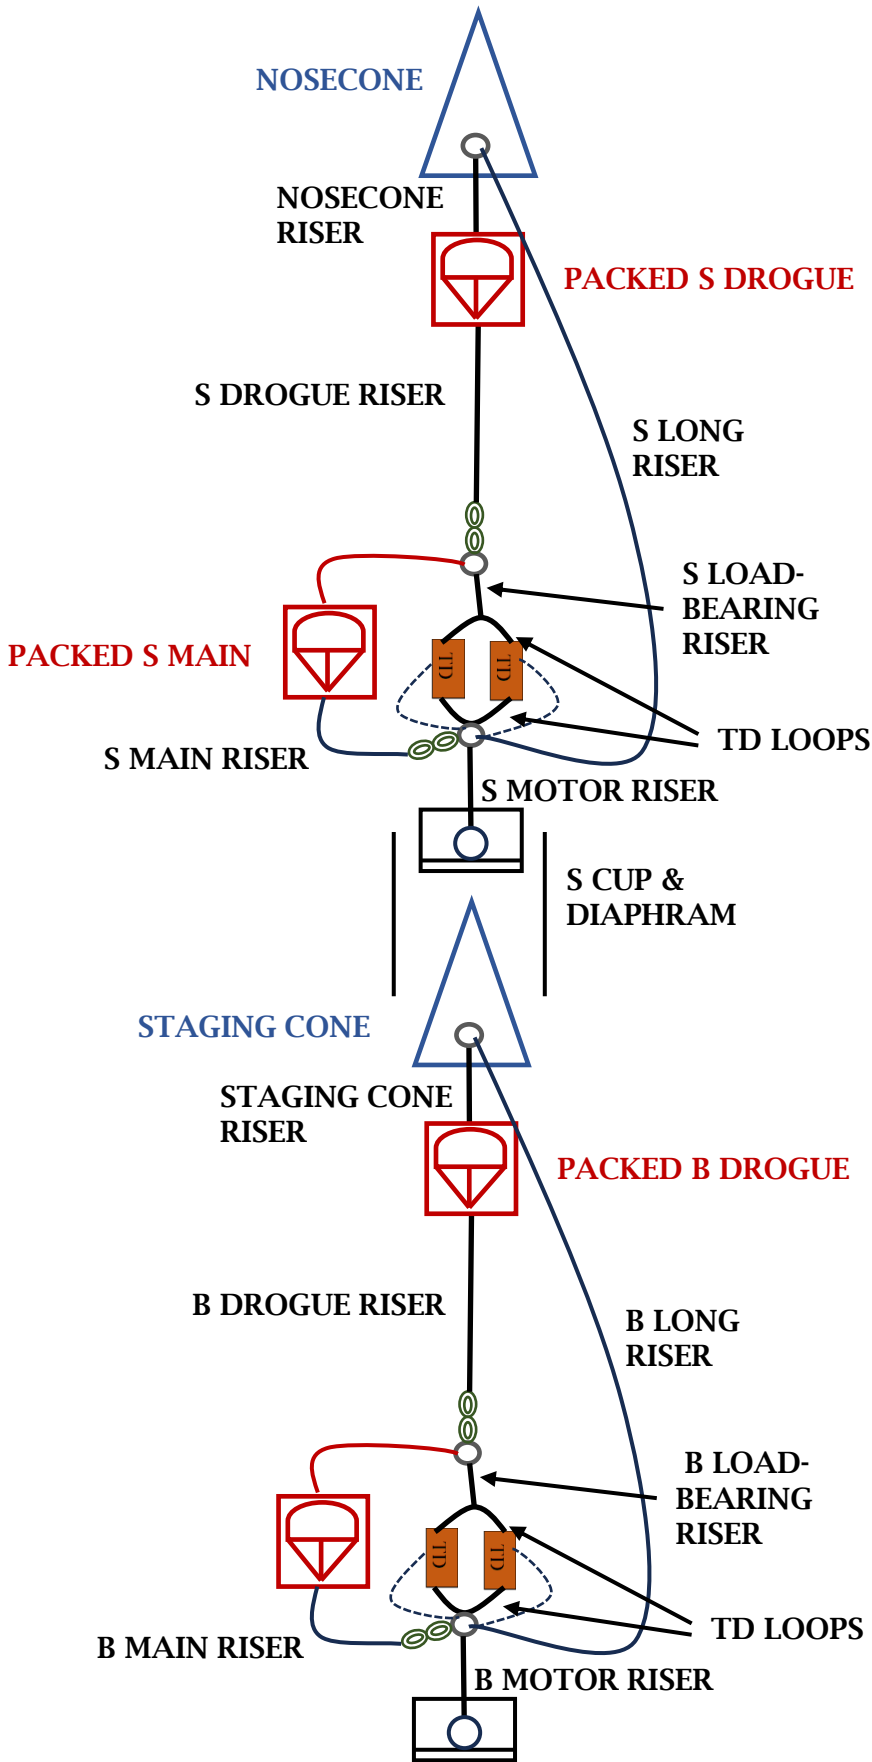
NOSECONE

NOSECONE RISER

PACKED S DROGUE

S DROGUE RISER

S LONG RISER

S LOAD-BEARING RISER

PACKED S MAIN

TD

TD

TD LOOPS

S MAIN RISER

S MOTOR RISER

S CUP & DIAPHRAM

STAGING CONE

STAGING CONE RISER

PACKED B DROGUE

B DROGUE RISER

B LONG RISER

B LOAD-BEARING RISER

TD

TD

TD LOOPS

B MAIN RISER

B MOTOR RISER